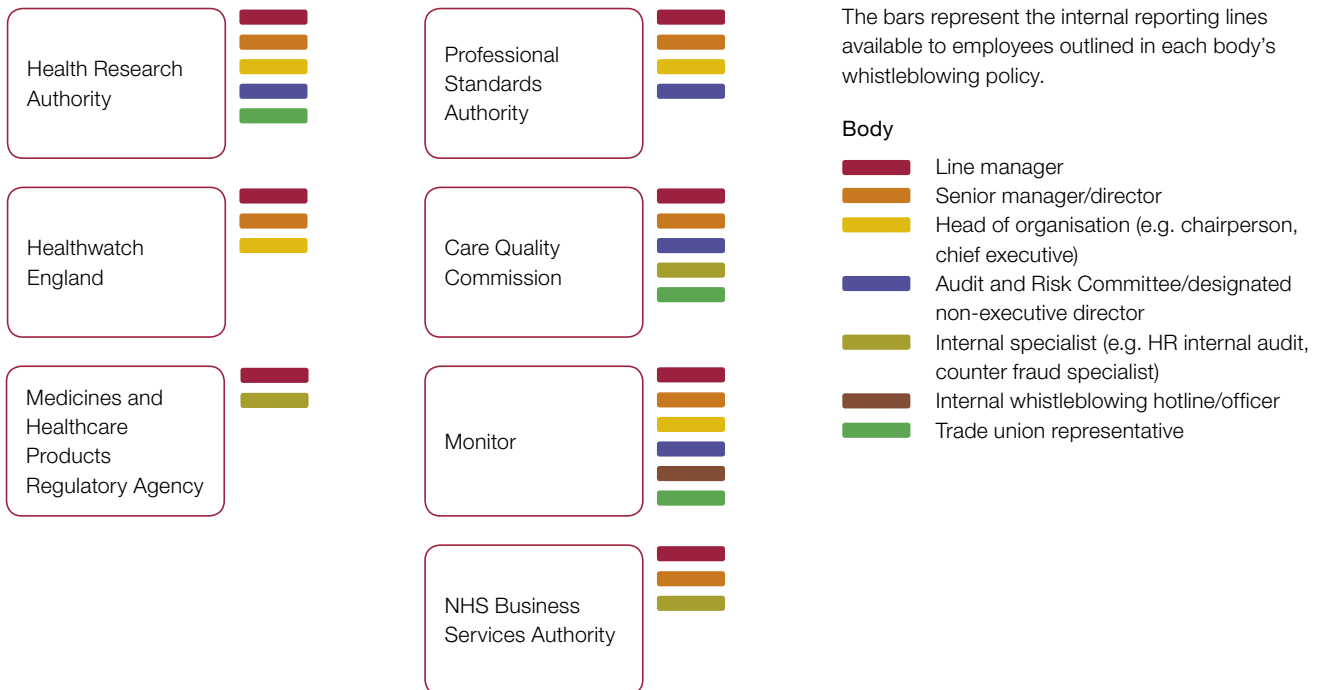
Health Research Authority

Healthwatch England

Medicines and Healthcare Products Regulatory Agency

Professional Standards Authority

Care Quality Commission

Monitor

NHS Business Services Authority

The bars represent the internal reporting lines available to employees outlined in each body's whistleblowing policy.

Body

Line manager
Senior manager/director
Head of organisation (e.g. chairperson, chief executive)
Audit and Risk Committee/designated non-executive director
Internal specialist (e.g. HR internal audit, counter fraud specialist)
Internal whistleblowing hotline/officer
Trade union representative